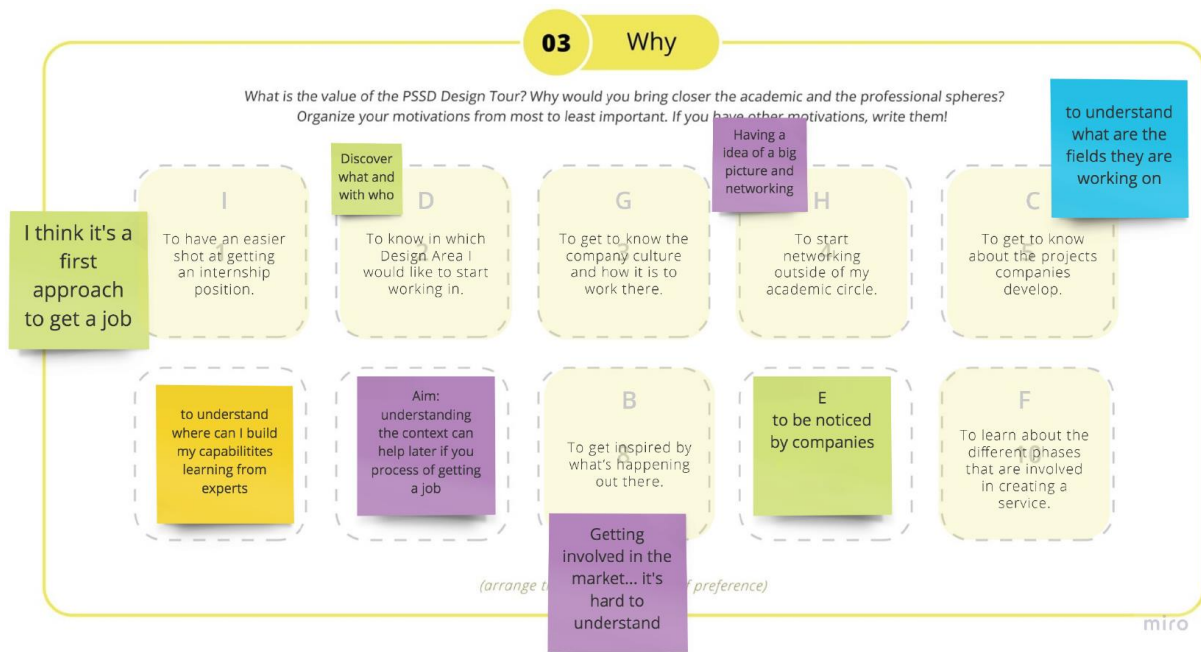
03 Why

What is the value of the PSSD Design Tour? Why would you bring closer the academic and the professional spheres? Organize your motivations from most to least important. If you have other motivations, write them!

to understand what are the fields they are working on

I think it's a first approach to get a job

I
1
To have an easier shot at getting an internship position.

Discover what and with who

D
2
To know in which Design Area I would like to start working in.

G
3
To get to know the company culture and how it is to work there.

Having a idea of a big picture and networking

H
4
To start networking outside of my academic circle.

C
5
To get to know about the projects companies develop.

to understand where can I build my capabilitites learning from experts

Aim: understanding the context can help later if you process of getting a job

B
8
To get inspired by what's happening out there.

Getting involved in the market... it's hard to understand

E
to be noticed by companies

F
10
To learn about the different phases that are involved in creating a service.

(arrange t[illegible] f preference)

miro